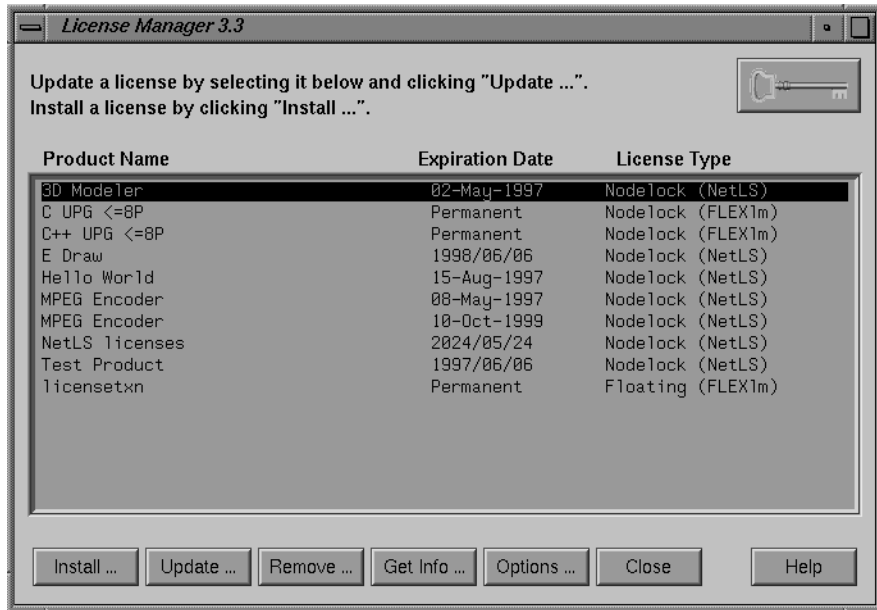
License Manager 3.3

Update a license by selecting it below and clicking "Update ...".
Install a license by clicking "Install ...".

| Product Name | Expiration Date | License Type |
|---|---|---|
| 3D Modeler | 02-May-1997 | Nodelock (NetLS) |
| C UPG <=8P | Permanent | Nodelock (FLEXlm) |
| C++ UPG <=8P | Permanent | Nodelock (FLEXlm) |
| E Draw | 1998/06/06 | Nodelock (NetLS) |
| Hello World | 15-Aug-1997 | Nodelock (NetLS) |
| MPEG Encoder | 08-May-1997 | Nodelock (NetLS) |
| MPEG Encoder | 10-Oct-1999 | Nodelock (NetLS) |
| NetLS licenses | 2024/05/24 | Nodelock (NetLS) |
| Test Product | 1997/06/06 | Nodelock (NetLS) |
| licensetxn | Permanent | Floating (FLEXlm) |

Install ... Update ... Remove ... Get Info ... Options ... Close Help